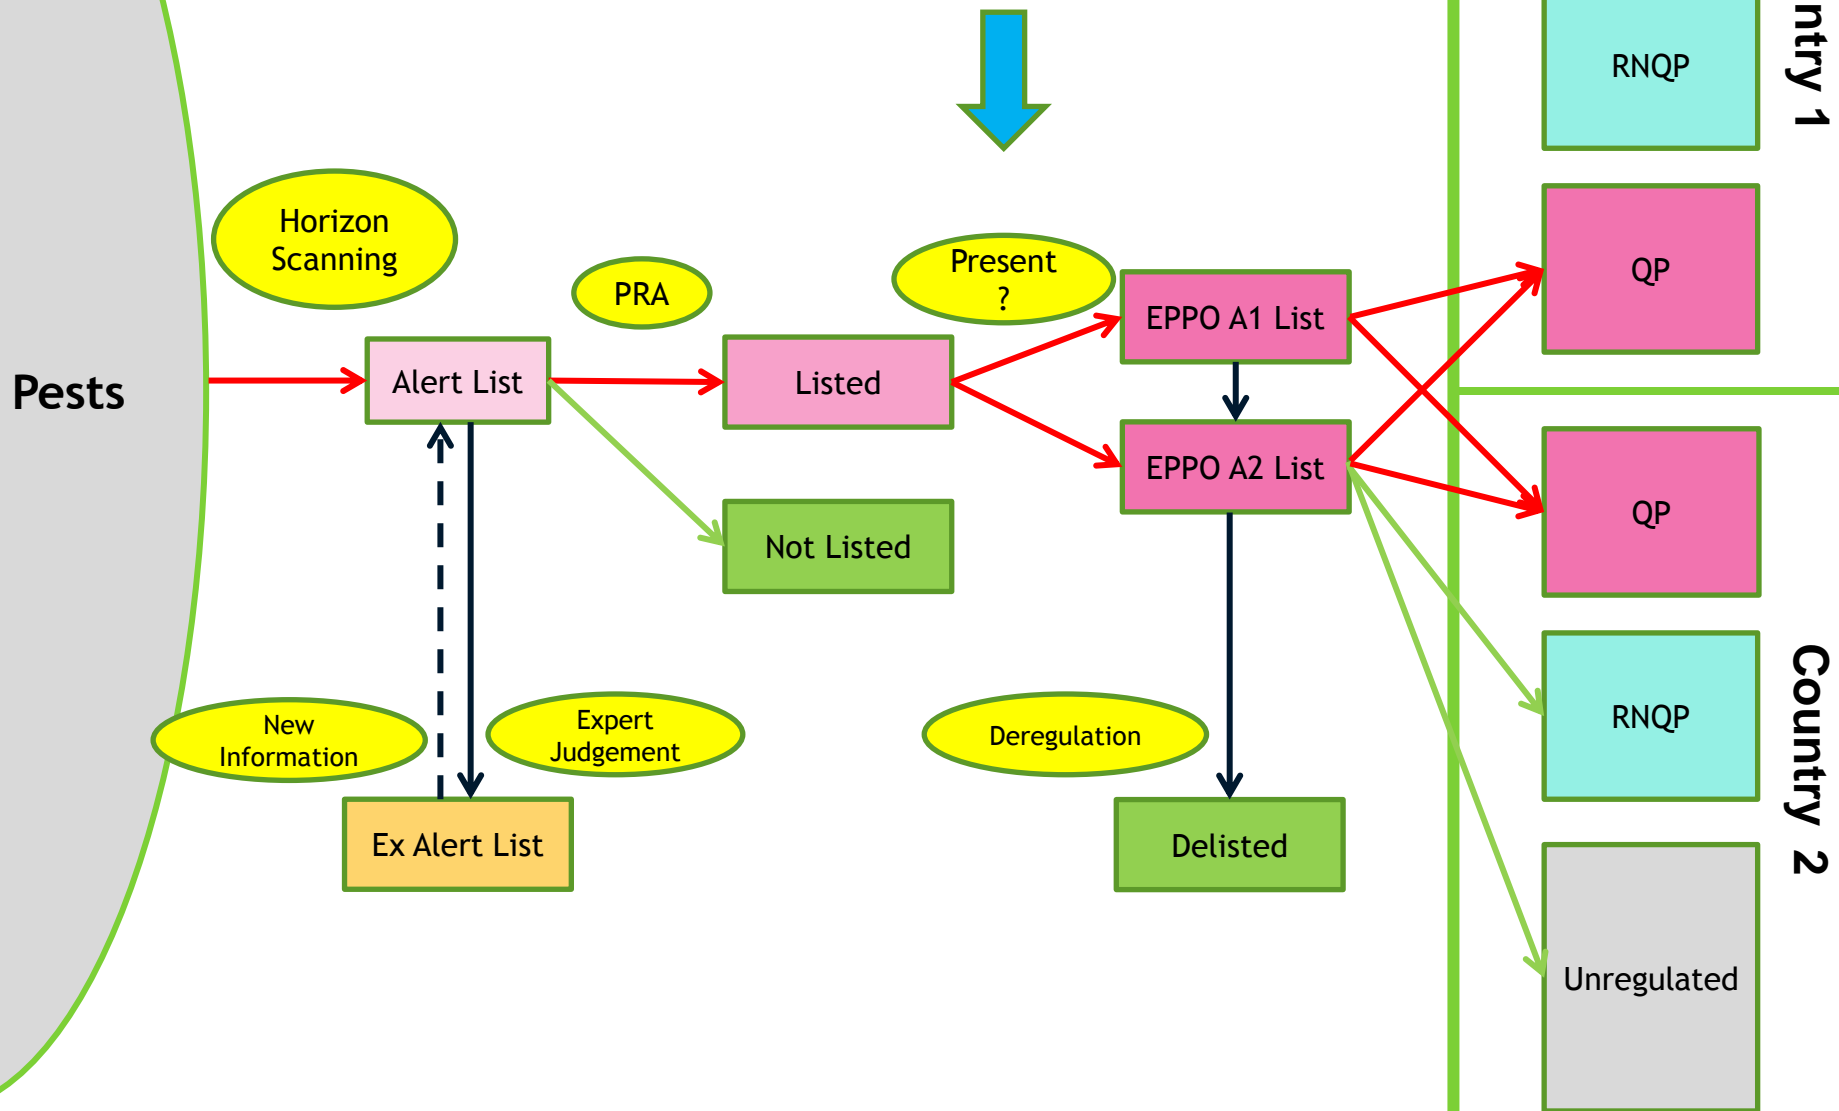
Pests

Horizon Scanning

PRA

Present ?

Alert List

Listed

EPPO A1 List

EPPO A2 List

Not Listed

New Information

Expert Judgement

Deregulation

Ex Alert List

Delisted

RNQP

QP

QP

RNQP

Unregulated

ntry 1

Country 2